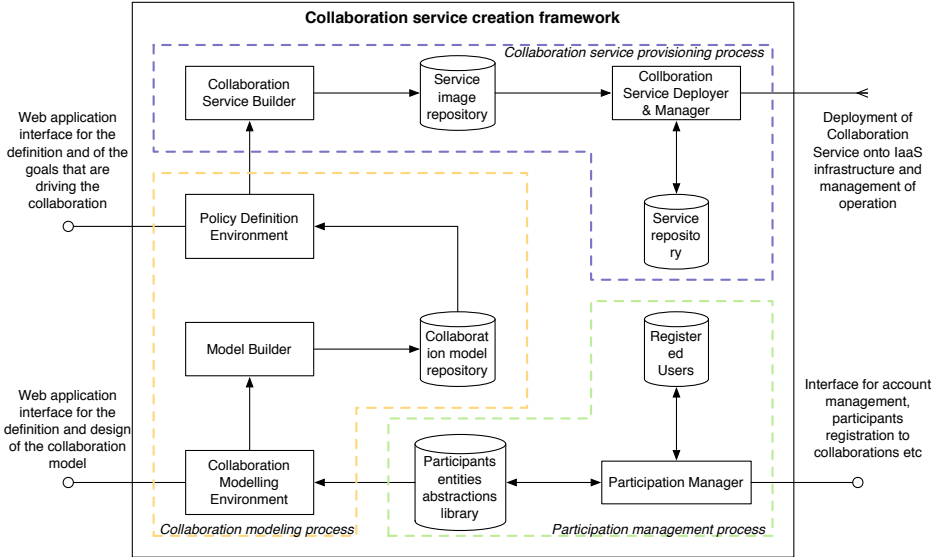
Collaboration service creation framework

Collaboration service provisioning process

Collaboration Service Builder

Service image repository

Collboration Service Deployer & Manager

Deployment of Collaboration Service onto IaaS infrastructure and management of operation

Web application interface for the definition and of the goals that are driving the collaboration

Policy Definition Environment

Service repository

Model Builder

Collaboration model repository

Registered Users

Web application interface for the definition and design of the collaboration model

Interface for account management, participants registration to collaborations etc

Collaboration Modelling Environment

Participants entities abstractions library

Participation Manager

Collaboration modeling process

Participation management process